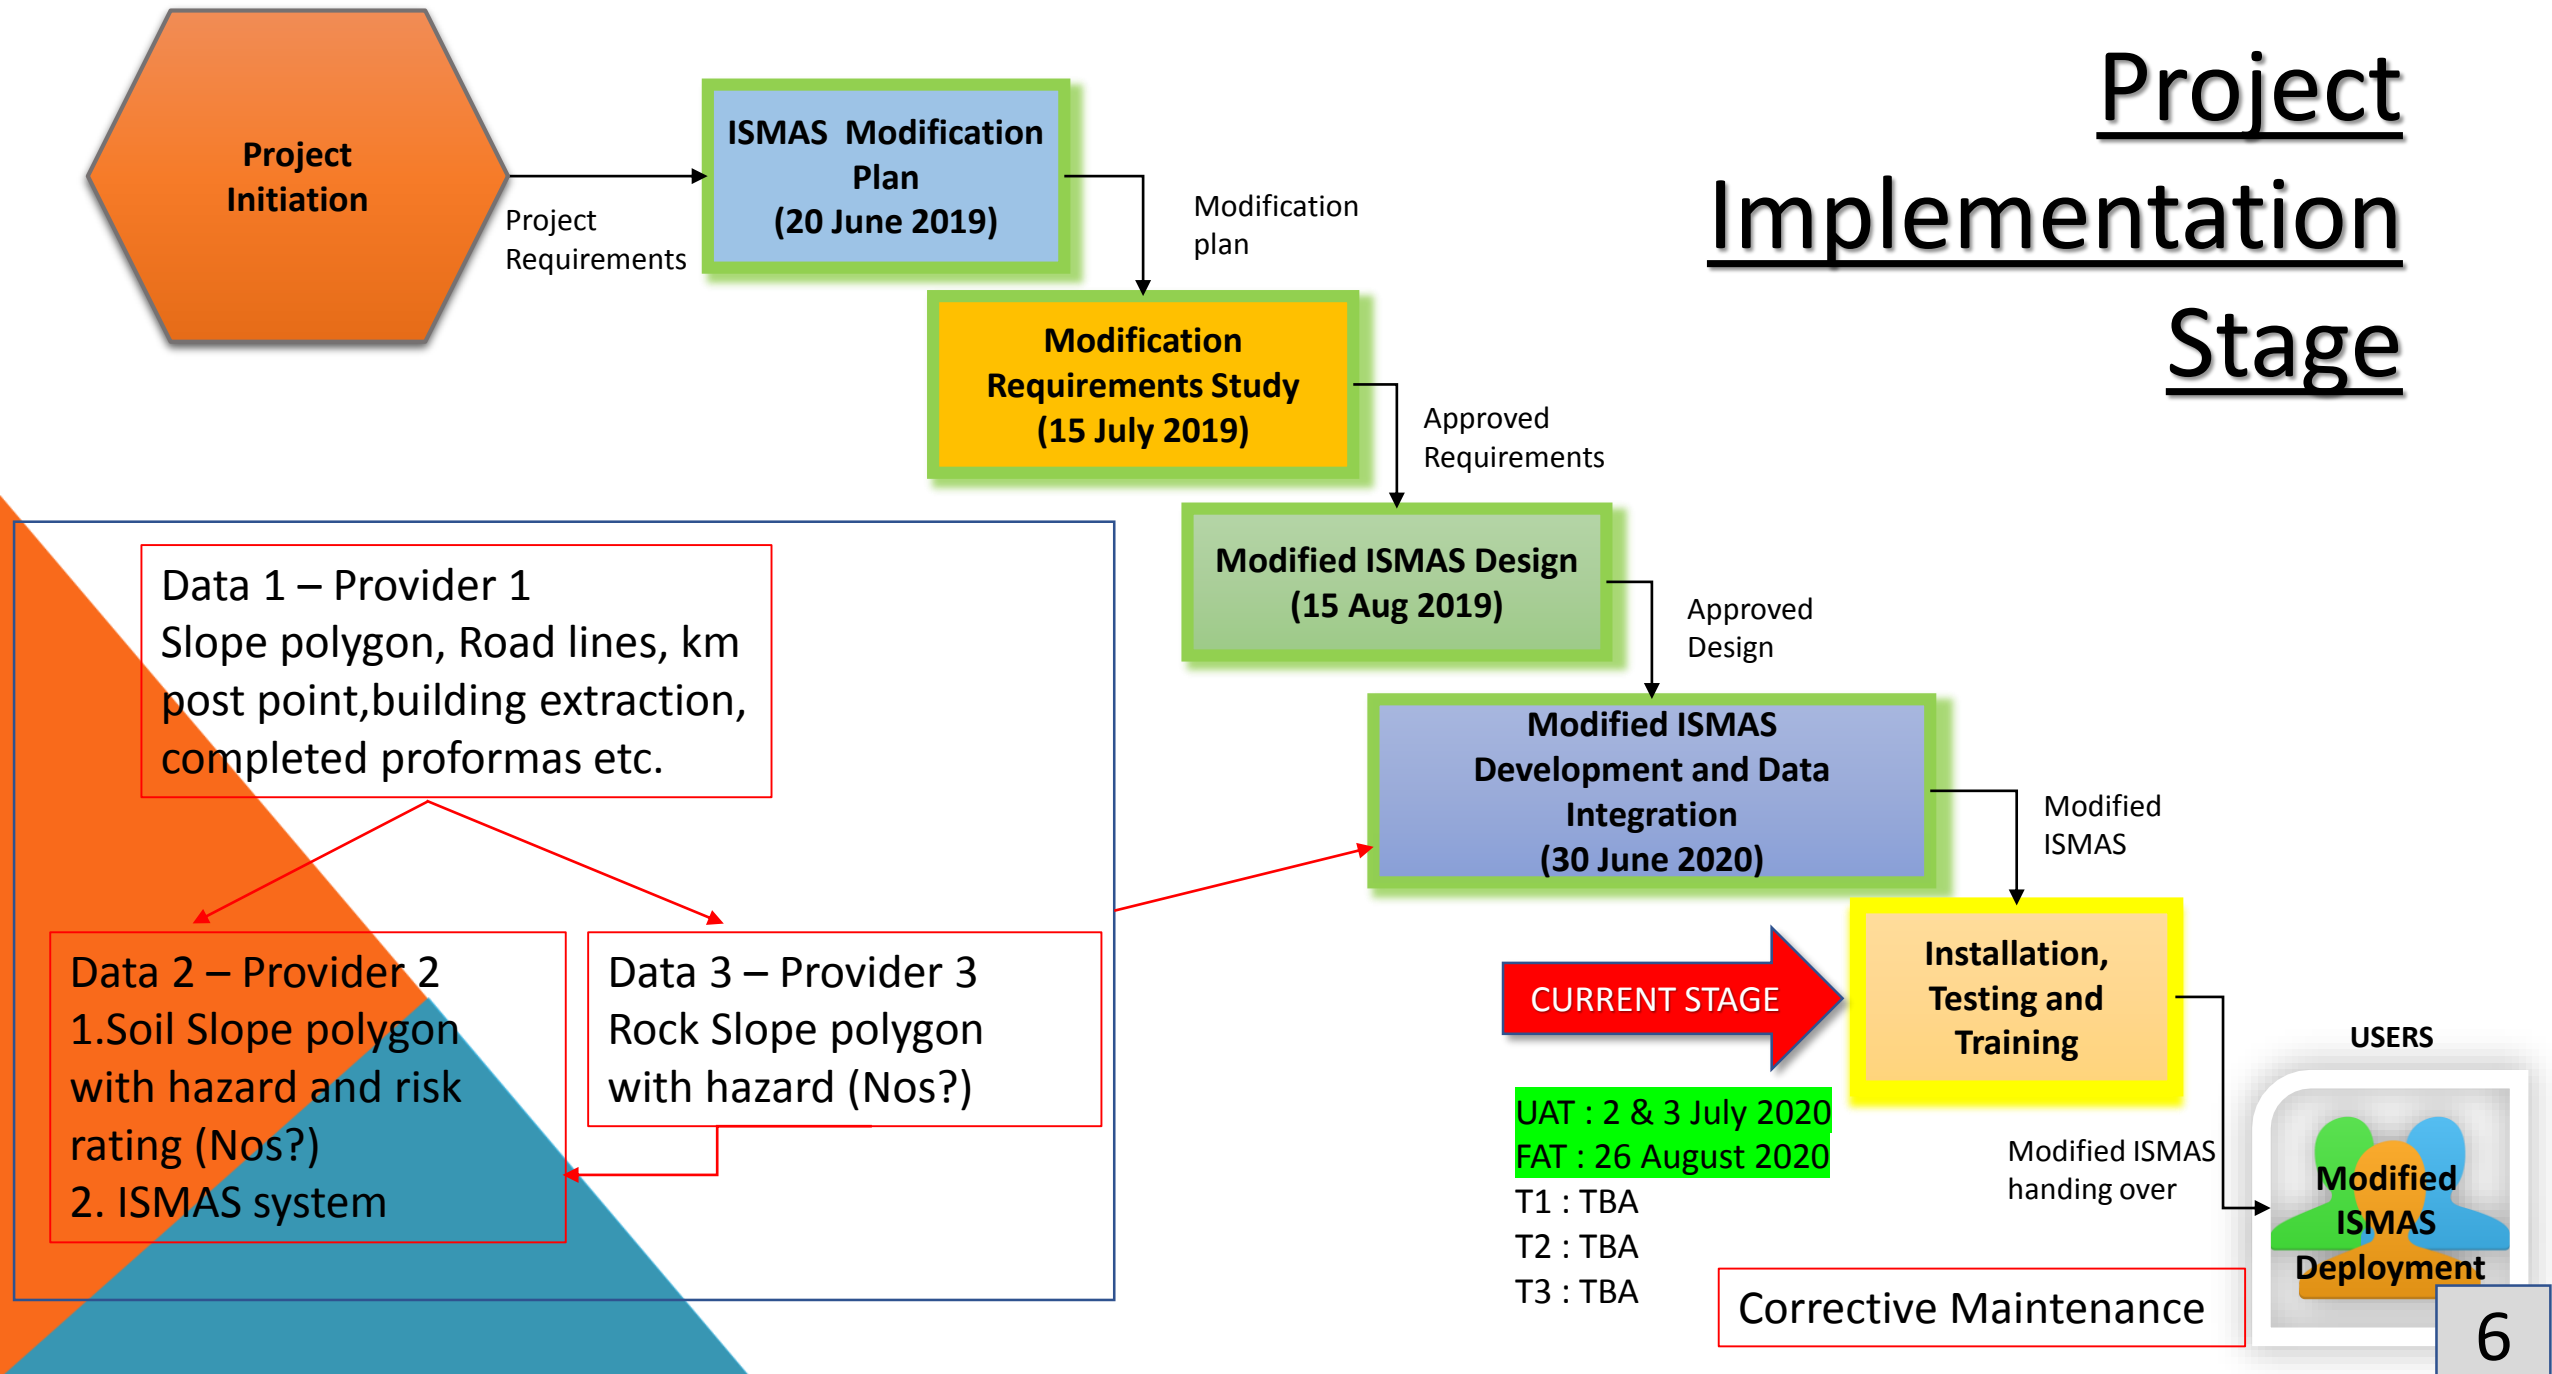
Project Implementation Stage

Project Initiation

Project Requirements

ISMAS Modification Plan (20 June 2019)

Modification plan

Modification Requirements Study (15 July 2019)

Approved Requirements

Modified ISMAS Design (15 Aug 2019)

Approved Design

Modified ISMAS Development and Data Integration (30 June 2020)

Modified ISMAS

Data 1 – Provider 1
Slope polygon, Road lines, km post point,building extraction, completed proformas etc.

Data 2 – Provider 2
1.Soil Slope polygon with hazard and risk rating (Nos?)
2. ISMAS system

Data 3 – Provider 3
Rock Slope polygon with hazard (Nos?)

CURRENT STAGE

Installation, Testing and Training

UAT : 2 & 3 July 2020
FAT : 26 August 2020
T1 : TBA
T2 : TBA
T3 : TBA

Modified ISMAS handing over

USERS

Modified ISMAS Deployment

Corrective Maintenance

6